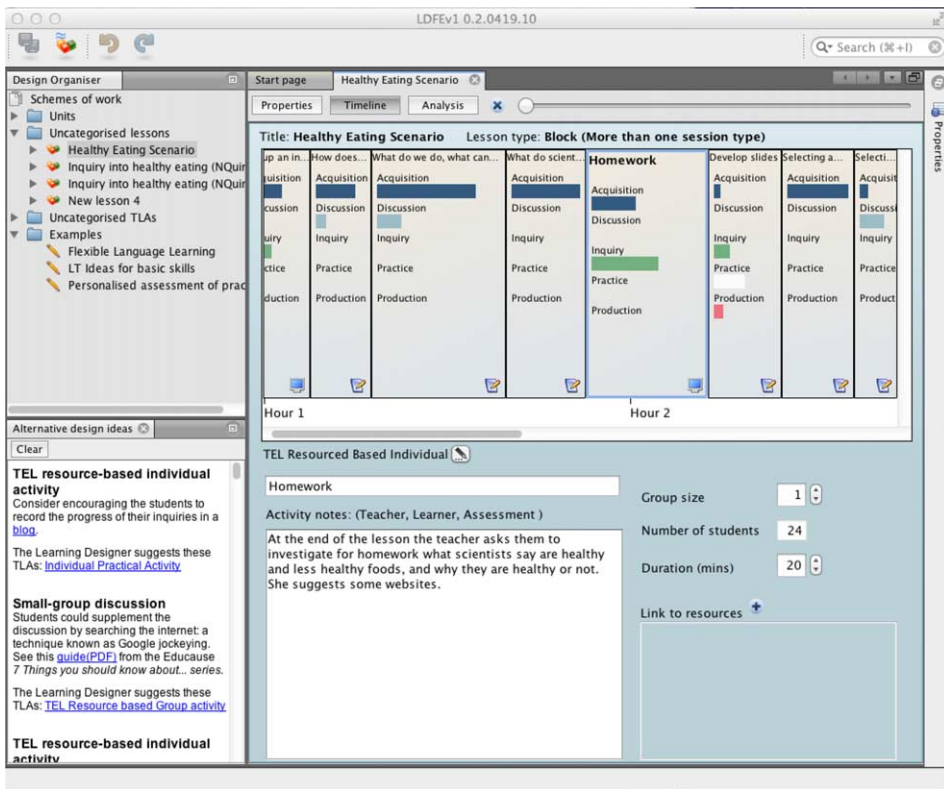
LDFEv1 0.2.0419.10

Search (⌘+I)

Design Organiser

Schemes of work
Units
Uncategorised lessons
Healthy Eating Scenario
Inquiry into healthy eating (NQuir
Inquiry into healthy eating (NQuir
New lesson 4
Uncategorised TLAs
Examples
Flexible Language Learning
LT Ideas for basic skills
Personalised assessment of prac

Alternative design ideas

Clear

TEL resource-based individual activity
Consider encouraging the students to record the progress of their inquiries in a blog.

The Learning Designer suggests these TLAs: Individual Practical Activity

Small-group discussion
Students could supplement the discussion by searching the internet: a technique known as Google jockeying. See this guide(PDF) from the Educause 7 Things you should know about... series.

The Learning Designer suggests these TLAs: TEL Resource based Group activity

TEL resource-based individual activity

Start page | Healthy Eating Scenario

Properties | Timeline | Analysis

Properties

Title: Healthy Eating Scenario Lesson type: Block (More than one session type)

| up an in... | How does... | What do we do, what can... | What do scient... | Homework | Develop slides | Selecting a... | Selecti... |
|---|---|---|---|---|---|---|---|
| quisition | Acquisition | Acquisition | Acquisition | Acquisition | Acquisition | Acquisition | Acquisit |
| scussion | Discussion | Discussion | Discussion | Discussion | Discussion | Discussion | Discussi |
| uiry | Inquiry | Inquiry | Inquiry | Inquiry | Inquiry | Inquiry | Inquiry |
| ctice | Practice | Practice | Practice | Practice | Practice | Practice | Practice |
| duction | Production | Production | Production | Production | Production | Production | Product |

Hour 1
Hour 2

TEL Resourced Based Individual

Homework

Activity notes: (Teacher, Learner, Assessment )

At the end of the lesson the teacher asks them to investigate for homework what scientists say are healthy and less healthy foods, and why they are healthy or not. She suggests some websites.

Group size 1
Number of students 24
Duration (mins) 20
Link to resources